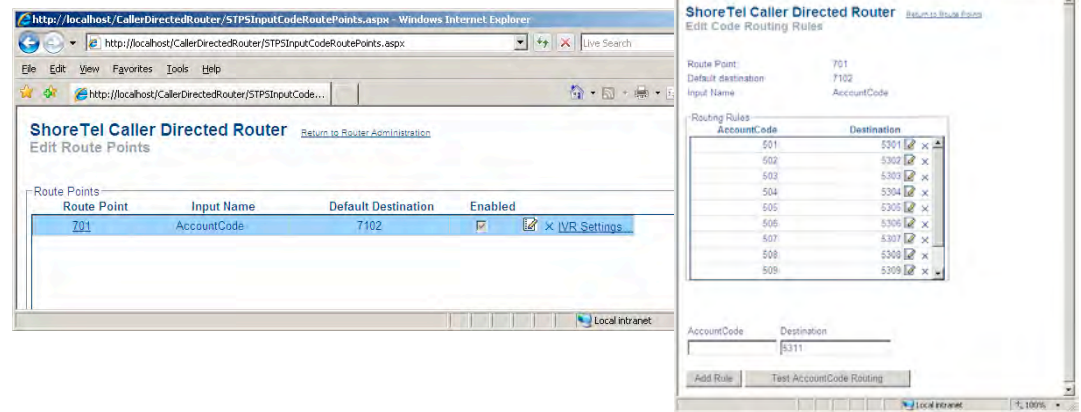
http://localhost/CallerDirectedRouter/STPSInputCodeRoutePoints.aspx - Windows Internet Explorer

http://localhost/CallerDirectedRouter/STPSInputCodeRoutePoints.aspx

Live Search

File Edit View Favorites Tools Help

http://localhost/CallerDirectedRouter/STPSInputCode...

ShoreTel Caller Directed Router Return to Router Administration
Edit Route Points

Route Points

| Route Point | Input Name | Default Destination | Enabled | |
|---|---|---|---|---|
| 701 | AccountCode | 7102 | | IVR Settings... |

Local intranet

ShoreTel Caller Directed Router Return to Route Points
Edit Code Routing Rules

Route Point: 701
Default destination 7102
Input Name AccountCode

Routing Rules

| AccountCode | Destination |
|---|---|
| 501 | 5301 |
| 502 | 5302 |
| 503 | 5303 |
| 504 | 5304 |
| 505 | 5305 |
| 506 | 5306 |
| 507 | 5307 |
| 508 | 5308 |
| 509 | 5309 |

AccountCode Destination
5311

Add Rule Test AccountCode Routing

Local intranet 100%